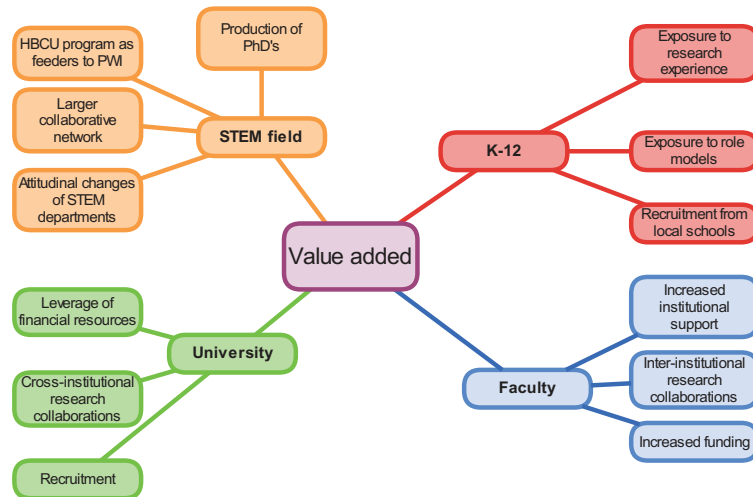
Value added

STEM field

Production of PhD's

HBCU program as feeders to PWI

Larger collaborative network

Attitudinal changes of STEM departments

K-12

Exposure to research experience

Exposure to role models

Recruitment from local schools

University

Leverage of financial resources

Cross-institutional research collaborations

Recruitment

Faculty

Increased institutional support

Inter-institutional research collaborations

Increased funding